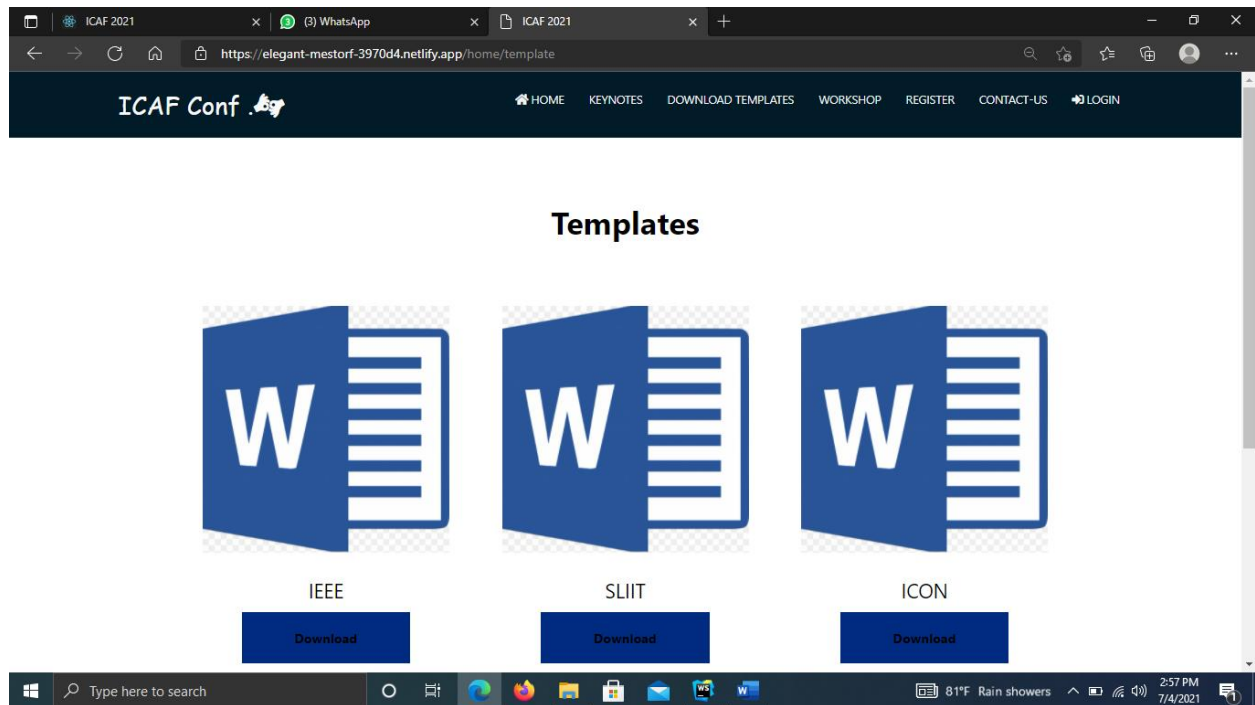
ICAF 2021
(3) WhatsApp
ICAF 2021
https://elegant-mestorf-3970d4.netlify.app/home/template

ICAF Conf .

HOME KEYNOTES DOWNLOAD TEMPLATES WORKSHOP REGISTER CONTACT-US LOGIN

Templates

W
IEEE
Download

W
SLIIT
Download

W
ICON
Download

Type here to search
81°F Rain showers
2:57 PM
7/4/2021